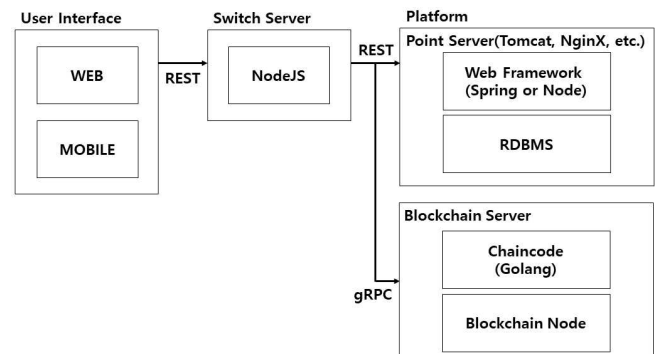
User Interface

WEB

MOBILE

REST

Switch Server

NodeJS

REST

Platform

Point Server(Tomcat, NginX, etc.)

Web Framework (Spring or Node)

RDBMS

gRPC

Blockchain Server

Chaincode (Golang)

Blockchain Node